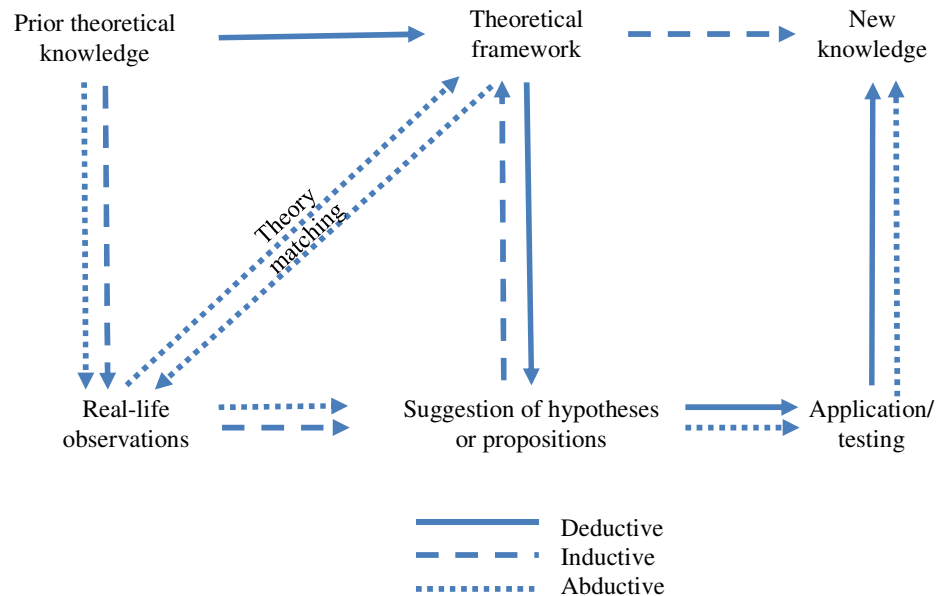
Prior theoretical knowledge

Theoretical framework

New knowledge

Theory matching

Real-life observations

Suggestion of hypotheses or propositions

Application/ testing

Deductive
Inductive
Abductive